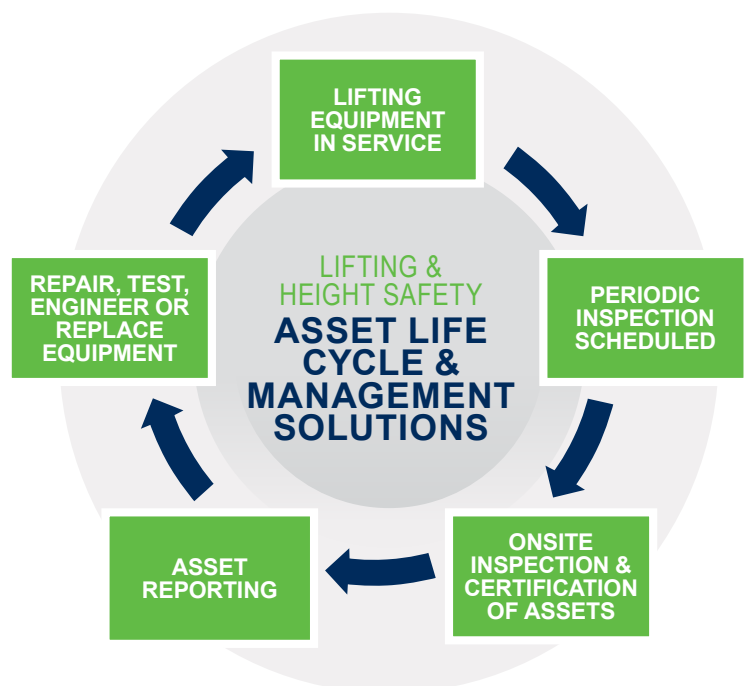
LIFTING EQUIPMENT IN SERVICE

PERIODIC INSPECTION SCHEDULED

ONSITE INSPECTION & CERTIFICATION OF ASSETS

ASSET REPORTING

REPAIR, TEST, ENGINEER OR REPLACE EQUIPMENT

LIFTING & HEIGHT SAFETY

ASSET LIFE CYCLE & MANAGEMENT SOLUTIONS